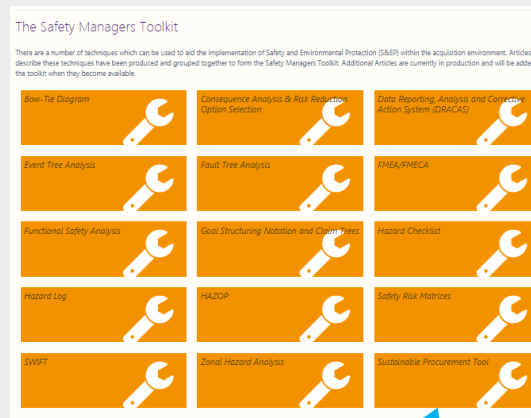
The Safety Managers Toolkit

There are a number of techniques which can be used to aid the implementation of Safety and Environmental Protection (S&EP) within the acquisition environment. Articles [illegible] describe these techniques have been produced and grouped together to form the Safety Managers Toolkit. Additional Articles are currently in production and will be adde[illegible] the toolkit when they become available.

Bow-Tie Diagram

Consequence Analysis & Risk Reduction Option Selection

Data Reporting, Analysis and Corrective Action System (DRACAS)

Event Tree Analysis

Fault Tree Analysis

FMEA/FMECA

Functional Safety Analysis

Goal Structuring Notation and Claim Trees

Hazard Checklist

Hazard Log

HAZOP

Safety Risk Matrices

SWIFT

Zonal Hazard Analysis

Sustainable Procurement Tool